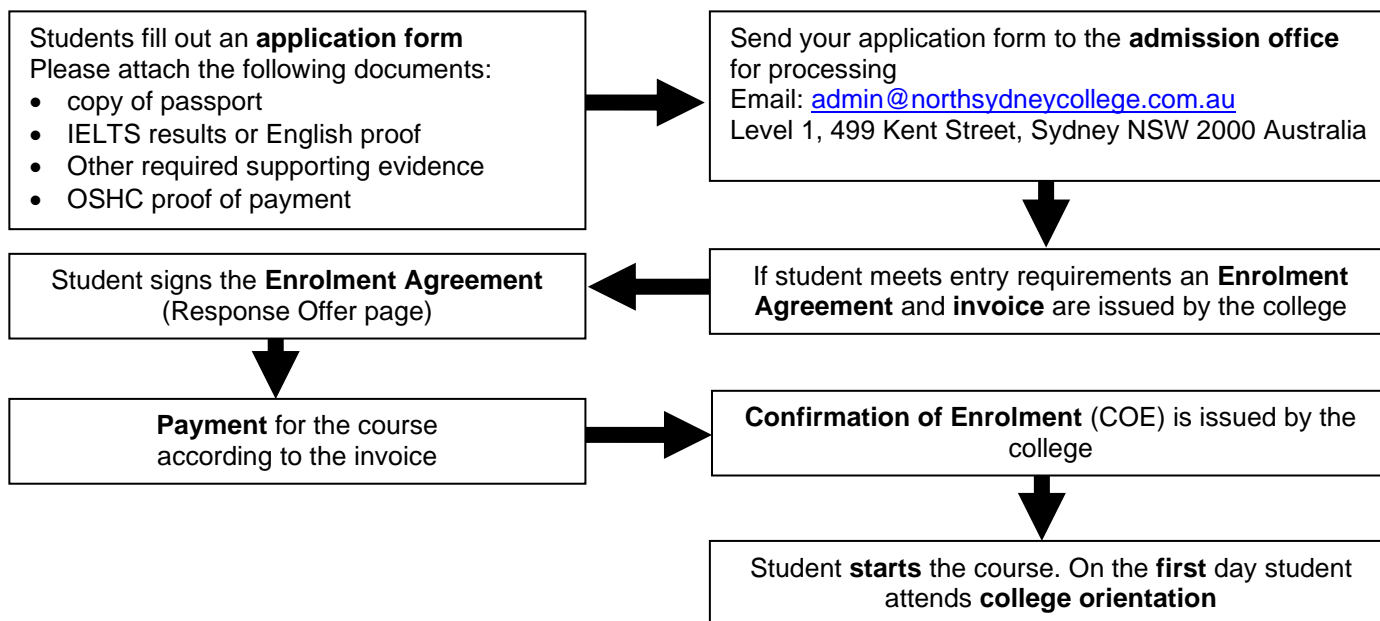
Students fill out an **application form**
Please attach the following documents:
- copy of passport
- IELTS results or English proof
- Other required supporting evidence
- OSHC proof of payment

Send your application form to the **admission office** for processing
Email: admin@northsydneycollege.com.au
Level 1, 499 Kent Street, Sydney NSW 2000 Australia

If student meets entry requirements an **Enrolment Agreement** and **invoice** are issued by the college

Student signs the **Enrolment Agreement** (Response Offer page)

**Payment** for the course according to the invoice

**Confirmation of Enrolment** (COE) is issued by the college

Student **starts** the course. On the **first** day student attends **college orientation**